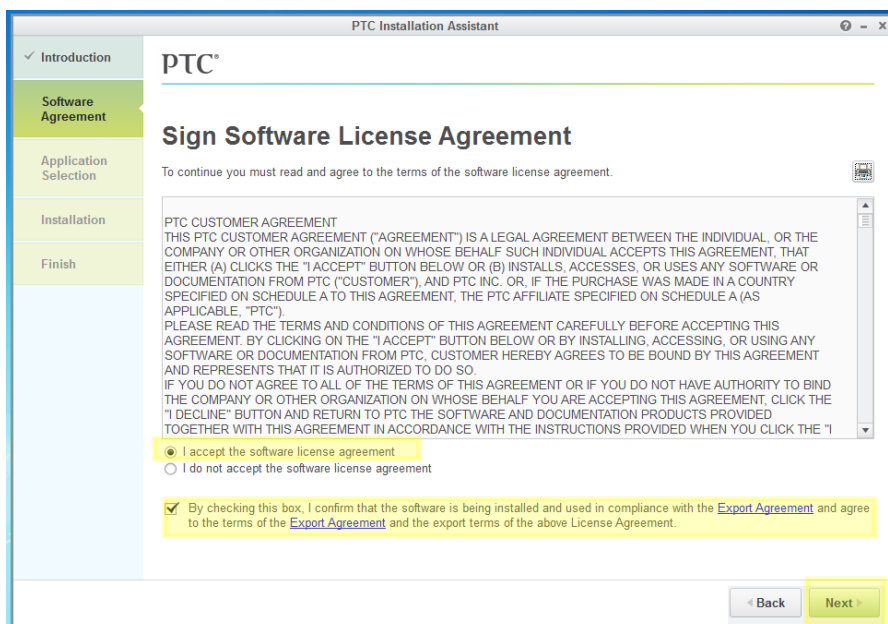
PTC Installation Assistant

? – ×

✓ Introduction

Software Agreement

Application Selection

Installation

Finish

PTC®

Sign Software License Agreement

To continue you must read and agree to the terms of the software license agreement.

PTC CUSTOMER AGREEMENT
THIS PTC CUSTOMER AGREEMENT ("AGREEMENT") IS A LEGAL AGREEMENT BETWEEN THE INDIVIDUAL, OR THE COMPANY OR OTHER ORGANIZATION ON WHOSE BEHALF SUCH INDIVIDUAL ACCEPTS THIS AGREEMENT, THAT EITHER (A) CLICKS THE "I ACCEPT" BUTTON BELOW OR (B) INSTALLS, ACCESSES, OR USES ANY SOFTWARE OR DOCUMENTATION FROM PTC ("CUSTOMER"), AND PTC INC. OR, IF THE PURCHASE WAS MADE IN A COUNTRY SPECIFIED ON SCHEDULE A TO THIS AGREEMENT, THE PTC AFFILIATE SPECIFIED ON SCHEDULE A (AS APPLICABLE, "PTC").
PLEASE READ THE TERMS AND CONDITIONS OF THIS AGREEMENT CAREFULLY BEFORE ACCEPTING THIS AGREEMENT. BY CLICKING ON THE "I ACCEPT" BUTTON BELOW OR BY INSTALLING, ACCESSING, OR USING ANY SOFTWARE OR DOCUMENTATION FROM PTC, CUSTOMER HEREBY AGREES TO BE BOUND BY THIS AGREEMENT AND REPRESENTS THAT IT IS AUTHORIZED TO DO SO.
IF YOU DO NOT AGREE TO ALL OF THE TERMS OF THIS AGREEMENT OR IF YOU DO NOT HAVE AUTHORITY TO BIND THE COMPANY OR OTHER ORGANIZATION ON WHOSE BEHALF YOU ARE ACCEPTING THIS AGREEMENT, CLICK THE "I DECLINE" BUTTON AND RETURN TO PTC THE SOFTWARE AND DOCUMENTATION PRODUCTS PROVIDED TOGETHER WITH THIS AGREEMENT IN ACCORDANCE WITH THE INSTRUCTIONS PROVIDED WHEN YOU CLICK THE "I

I accept the software license agreement
I do not accept the software license agreement

By checking this box, I confirm that the software is being installed and used in compliance with the Export Agreement and agree to the terms of the Export Agreement and the export terms of the above License Agreement.

Back

Next